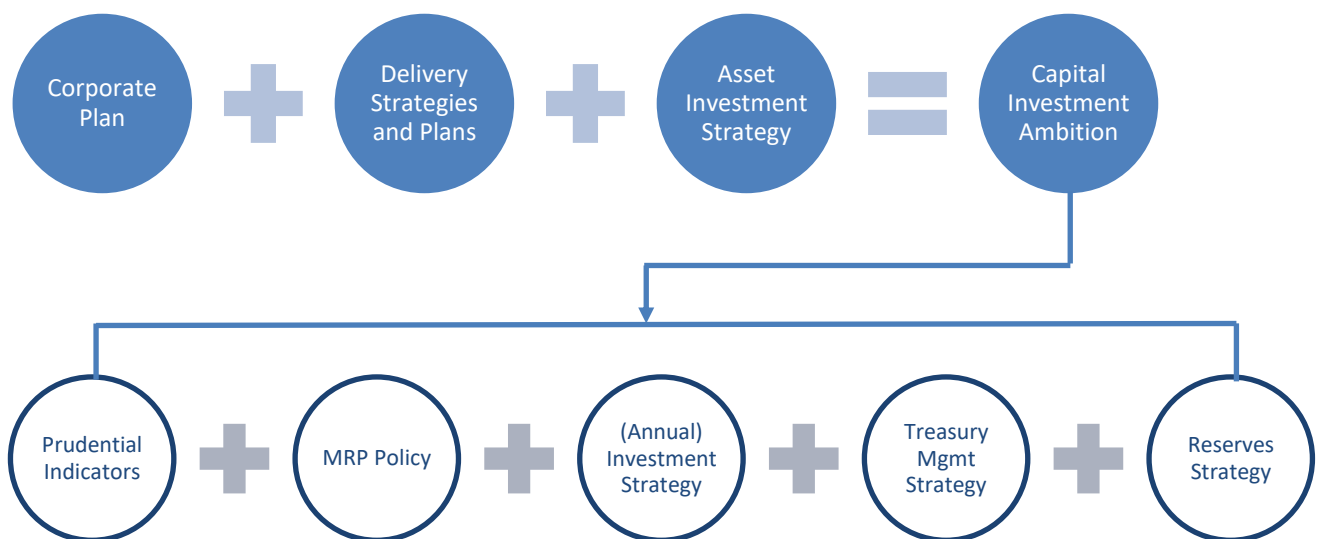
Corporate Plan

Delivery Strategies and Plans

Asset Investment Strategy

Capital Investment Ambition

Prudential Indicators

MRP Policy

(Annual) Investment Strategy

Treasury Mgmt Strategy

Reserves Strategy